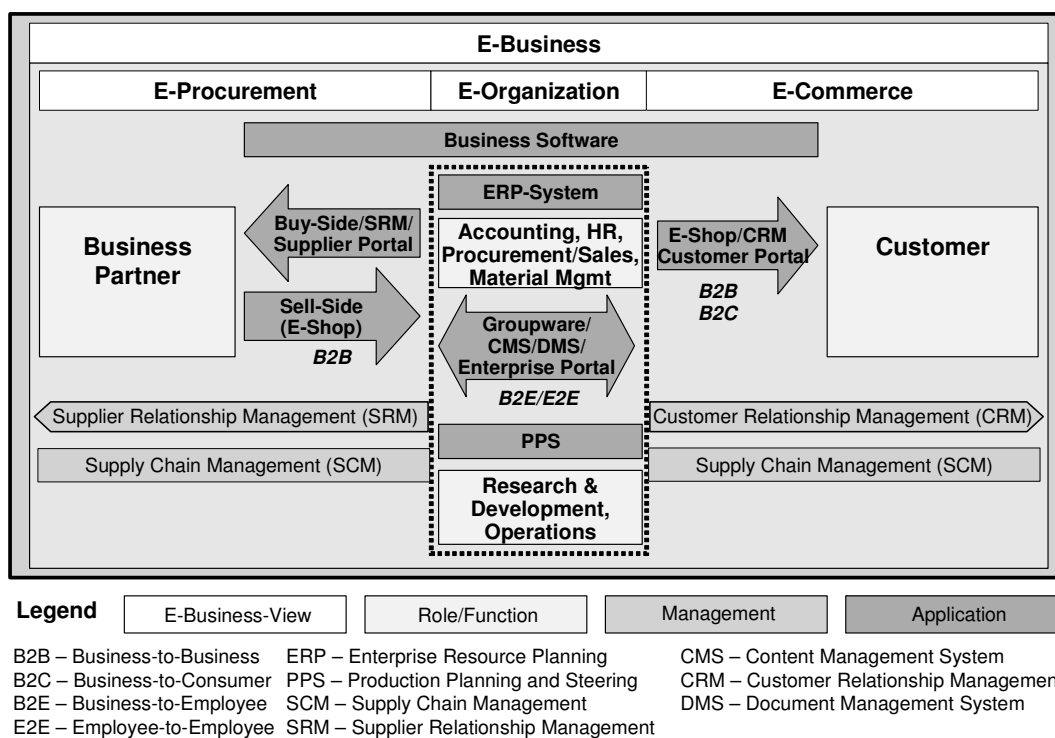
E-Business

E-Procurement
E-Organization
E-Commerce

Business Software

ERP-System

Buy-Side/SRM/ Supplier Portal

Business Partner

Accounting, HR, Procurement/Sales, Material Mgmt

E-Shop/CRM Customer Portal

Customer

B2B
B2C

Sell-Side (E-Shop)

B2B

Groupware/ CMS/DMS/ Enterprise Portal

B2E/E2E

Supplier Relationship Management (SRM)
Customer Relationship Management (CRM)

PPS

Supply Chain Management (SCM)
Supply Chain Management (SCM)

Research & Development, Operations

Legend
E-Business-View
Role/Function
Management
Application

B2B – Business-to-Business
B2C – Business-to-Consumer
B2E – Business-to-Employee
E2E – Employee-to-Employee

ERP – Enterprise Resource Planning
PPS – Production Planning and Steering
SCM – Supply Chain Management
SRM – Supplier Relationship Management

CMS – Content Management System
CRM – Customer Relationship Managemen
DMS – Document Management System